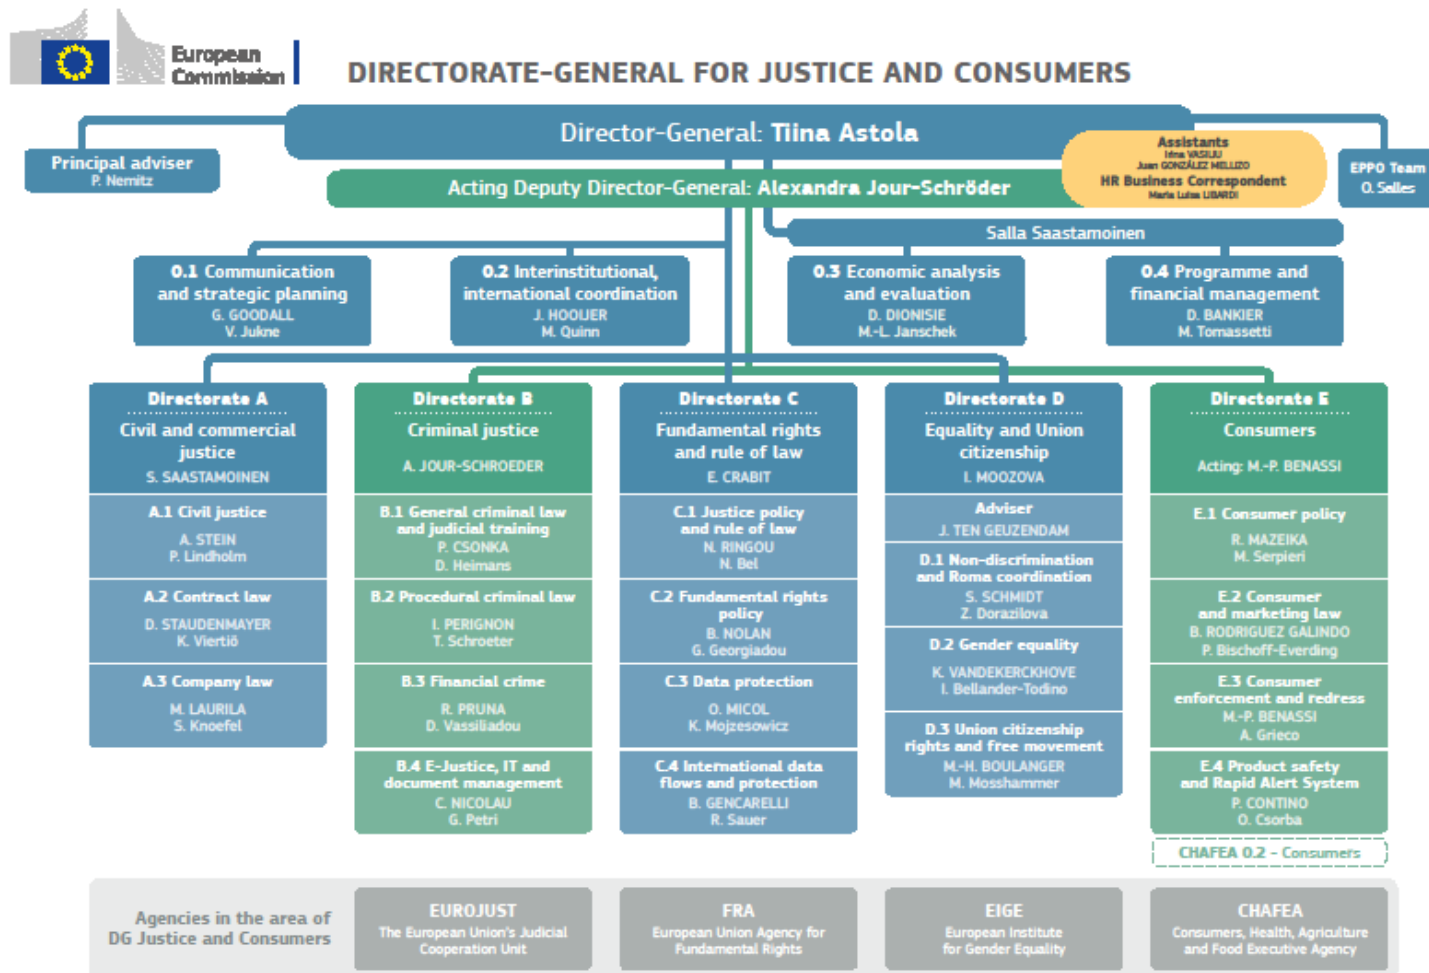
European Commission

DIRECTORATE-GENERAL FOR JUSTICE AND CONSUMERS

Director-General: Tiina Astola

Principal adviser
P. Nemitz

Acting Deputy Director-General: Alexandra Jour-Schröder

Assistants
Irina VASILIU
Juan GONZÁLEZ MELLIZO
HR Business Correspondent
Maria Luisa LIBARDI

EPPO Team
O. Salles

Salla Saastamoinen

0.1 Communication and strategic planning
G. GOODALL
V. Jukne

0.2 Interinstitutional, international coordination
J. HOOIJER
M. Quinn

0.3 Economic analysis and evaluation
D. DIONISIE
M.-L. Janschek

0.4 Programme and financial management
D. BANKIER
M. Tomassetti

Directorate A
Civil and commercial justice
S. SAASTAMOINEN

A.1 Civil justice
A. STEIN
P. Lindholm

A.2 Contract law
D. STAUDENMAYER
K. Viertiö

A.3 Company law
M. LAURILA
S. Knoefel

Directorate B
Criminal justice
A. JOUR-SCHROEDER

B.1 General criminal law and judicial training
P. CSONKA
D. Heimans

B.2 Procedural criminal law
I. PERIGNON
T. Schroeter

B.3 Financial crime
R. PRUNA
D. Vassiliadou

B.4 E-Justice, IT and document management
C. NICOLAU
G. Petri

Directorate C
Fundamental rights and rule of law
E. CRABIT

C.1 Justice policy and rule of law
N. RINGOU
N. Bel

C.2 Fundamental rights policy
B. NOLAN
G. Georgiadou

C.3 Data protection
O. MICOL
K. Mojzesowicz

C.4 International data flows and protection
B. GENCARELLI
R. Sauer

Directorate D
Equality and Union citizenship
I. MOOZOVA

Adviser
J. TEN GEUZENDAM

D.1 Non-discrimination and Roma coordination
S. SCHMIDT
Z. Dorazilova

D.2 Gender equality
K. VANDEKERCKHOVE
I. Bellander-Todino

D.3 Union citizenship rights and free movement
M.-H. BOULANGER
M. Mosshammer

Directorate E
Consumers
Acting: M.-P. BENASSI

E.1 Consumer policy
R. MAZEIKA
M. Serpieri

E.2 Consumer and marketing law
B. RODRIGUEZ GALINDO
P. Bischoff-Everding

E.3 Consumer enforcement and redress
M.-P. BENASSI
A. Grieco

E.4 Product safety and Rapid Alert System
P. CONTINO
O. Csorba

CHAFEA 0.2 - Consumers

Agencies in the area of DG Justice and Consumers

EUROJUST
The European Union's Judicial Cooperation Unit

FRA
European Union Agency for Fundamental Rights

EIGE
European Institute for Gender Equality

CHAFEA
Consumers, Health, Agriculture and Food Executive Agency